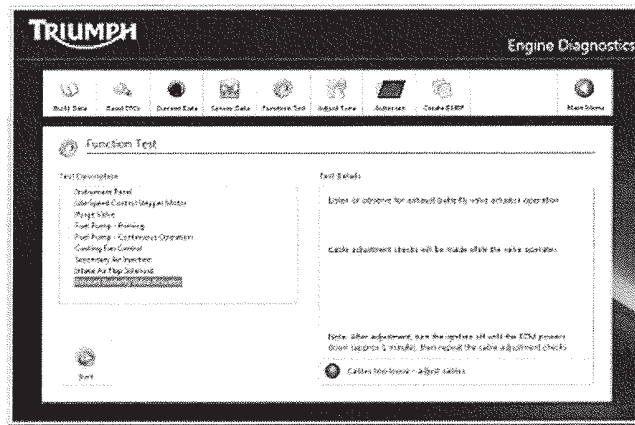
TRIUMPH

Engine Diagnostics

Build Data | Read DTCs | Current Data | Sensor Data | Function Test | Adjust Tune | Autoscan | Create ESRF | Main Menu

Function Test

Test Description

Instrument Panel
Idle Speed Control Stepper Motor
Purge Valve
Fuel Pump - Priming
Fuel Pump - Continuous Operation
Cooling Fan Control
Secondary Air Injection
Intake Air Flap Solenoid
Exhaust Butterfly Valve Actuator

Test Details

Listen or observe for exhaust butterfly valve actuator operation

Cable adjustment checks will be made while the valve operates

Note: After adjustment, turn the ignition off until the ECM powers down (approx 1 minute), then repeat the cable adjustment checks

Cables too loose - adjust cables

Start